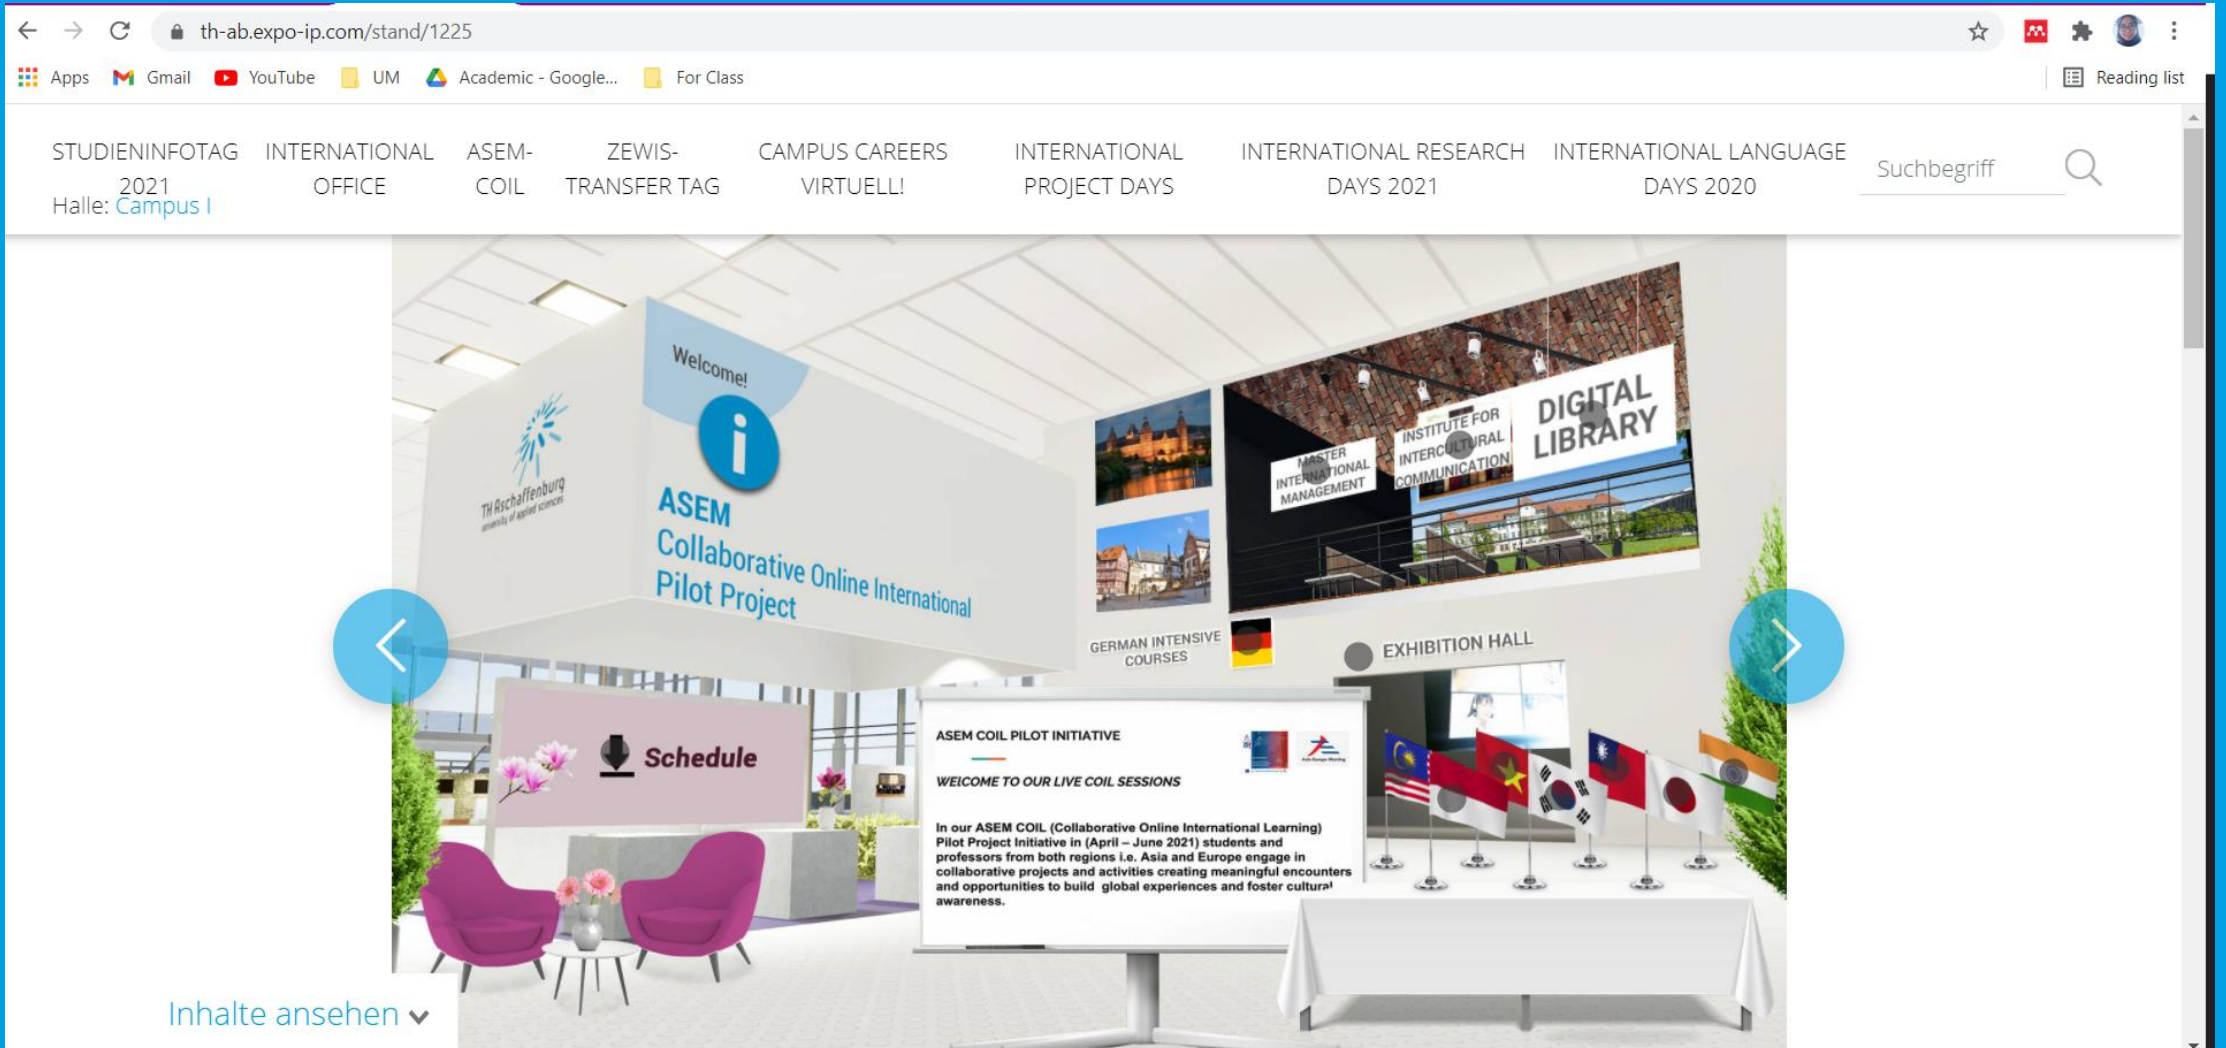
th-ab.expo-ip.com/stand/1225

Apps Gmail YouTube UM Academic - Google... For Class Reading list

STUDIENINFOTAG 2021 INTERNATIONAL OFFICE ASEM-COIL ZEWIS-TRANSFER TAG CAMPUS CAREERS VIRTUELL! INTERNATIONAL PROJECT DAYS INTERNATIONAL RESEARCH DAYS 2021 INTERNATIONAL LANGUAGE DAYS 2020 Suchbegriff

Halle: Campus I

Welcome!

TH Aschaffenburg university of applied sciences

ASEM Collaborative Online International Pilot Project

MASTER INTERNATIONAL MANAGEMENT

INSTITUTE FOR INTERCULTURAL COMMUNICATION

DIGITAL LIBRARY

GERMAN INTENSIVE COURSES

EXHIBITION HALL

Schedule

ASEM COIL PILOT INITIATIVE

WELCOME TO OUR LIVE COIL SESSIONS

In our ASEM COIL (Collaborative Online International Learning) Pilot Project Initiative in (April – June 2021) students and professors from both regions i.e. Asia and Europe engage in collaborative projects and activities creating meaningful encounters and opportunities to build global experiences and foster cultural awareness.

Inhalte ansehen